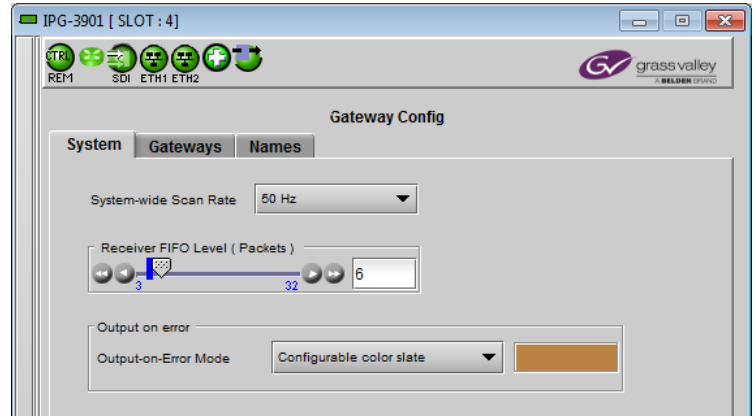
IPG-3901 [ SLOT : 4 ]

CTRL REM SDI ETH1 ETH2

grass valley
A BELDEN BRAND

Gateway Config

System | Gateways | Names

System-wide Scan Rate | 50 Hz

Receiver FIFO Level ( Packets )
3 32 6

Output on error
Output-on-Error Mode | Configurable color slate